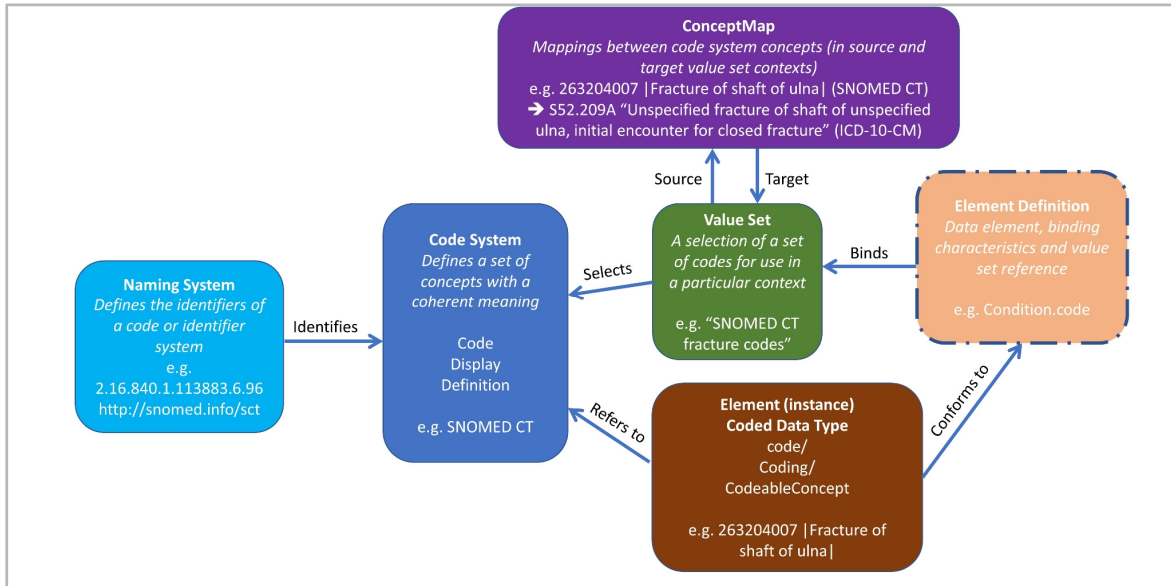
**ConceptMap**
*Mappings between code system concepts (in source and target value set contexts)*
e.g. 263204007 |Fracture of shaft of ulna| (SNOMED CT)
➔ S52.209A "Unspecified fracture of shaft of unspecified ulna, initial encounter for closed fracture" (ICD-10-CM)

Source

Target

**Value Set**
*A selection of a set of codes for use in a particular context*

e.g. "SNOMED CT fracture codes"

**Element Definition**
*Data element, binding characteristics and value set reference*

e.g. Condition.code

Binds

Selects

**Code System**
*Defines a set of concepts with a coherent meaning*

Code
Display
Definition

e.g. SNOMED CT

**Naming System**
*Defines the identifiers of a code or identifier system*
e.g.
2.16.840.1.113883.6.96
http://snomed.info/sct

Identifies

Refers to

**Element (instance)**
**Coded Data Type**
code/
Coding/
CodeableConcept

e.g. 263204007 |Fracture of shaft of ulna|

Conforms to